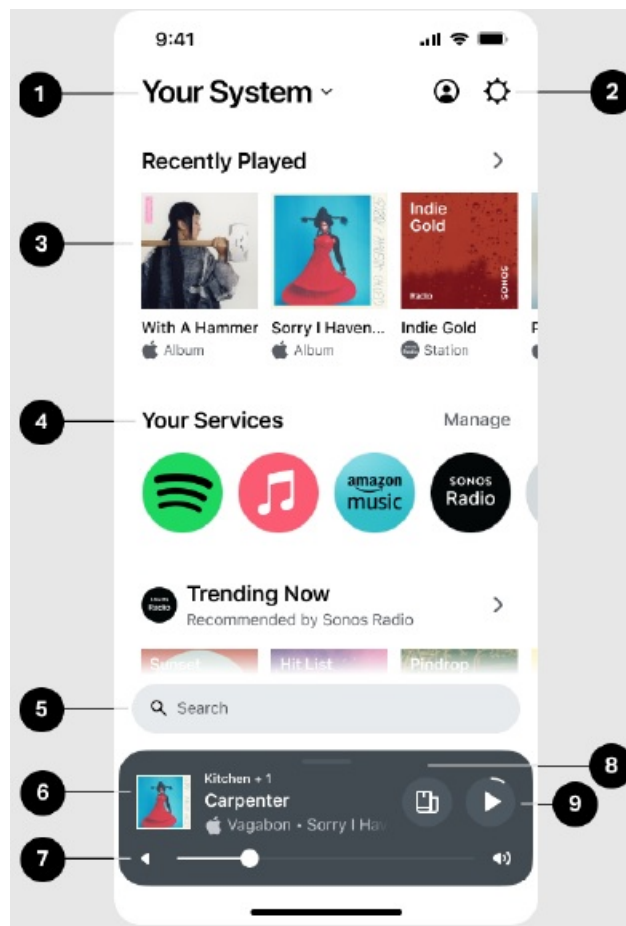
9:41

1 Your System 2

Recently Played >

3

With A Hammer
Album

Sorry I Haven...
Album

Indie Gold
Radio
SONOS
Indie Gold
Station

4 Your Services Manage

amazon music

SONOS Radio

Trending Now
Recommended by Sonos Radio >

Sunset
Hit List
Pindrop

5 Search

6 Kitchen + 1
Carpenter
Vagabon • Sorry I Hav 8 9

7